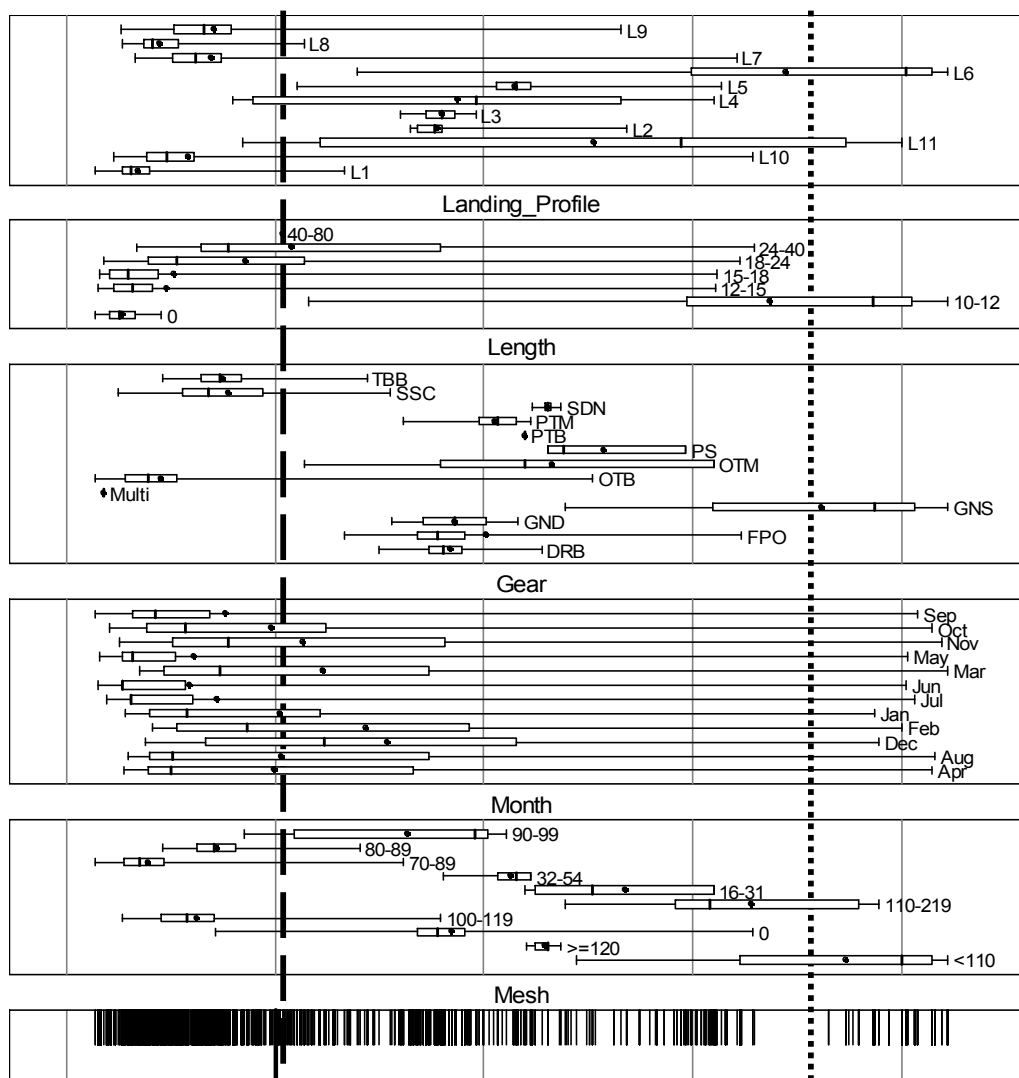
L9
L8
L7
L6
L5
L4
L3
L2
L11
L10
L1

Landing_Profile

40-80
24-40
18-24
15-18
12-15
10-12
0

Length

TBB
SSC
SDN
PTM
PTB
PS
OTM
OTB
Multi
GNS
GND
FPO
DRB

Gear

Sep
Oct
Nov
May
Mar
Jun
Jul
Jan
Feb
Dec
Aug
Apr

Month

90-99
80-89
70-89
32-54
16-31
110-219
100-119
0
>=120
<110

Mesh